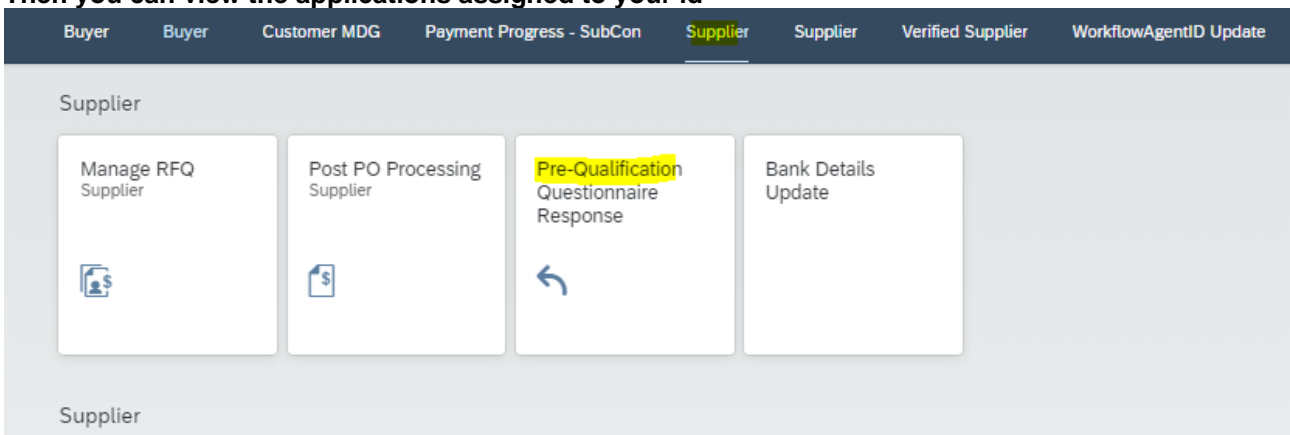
Then you can view the applications assigned to your id

Buyer Buyer Customer MDG Payment Progress - SubCon Supplier Supplier Verified Supplier WorkflowAgentID Update

Supplier

Manage RFQ
Supplier

Post PO Processing
Supplier

Pre-Qualification Questionnaire Response

Bank Details Update

Supplier